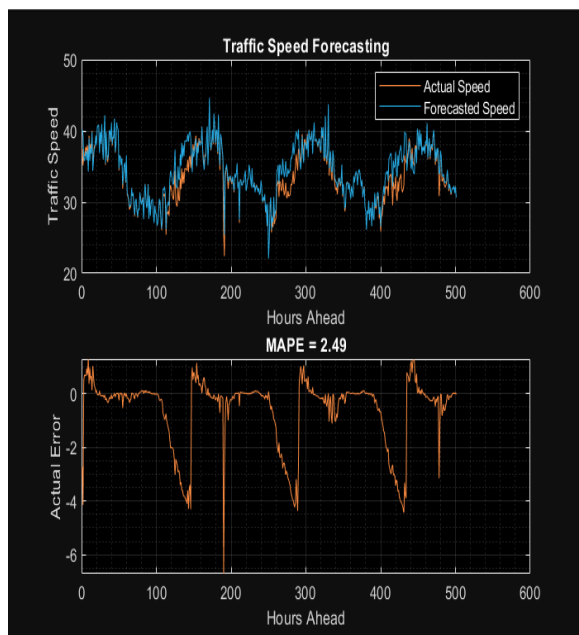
Traffic Speed Forecasting

Actual Speed
Forecasted Speed

Traffic Speed

50
40
30
20

0 100 200 300 400 500 600

Hours Ahead

MAPE = 2.49

Actual Error

0
-2
-4
-6

0 100 200 300 400 500 600

Hours Ahead